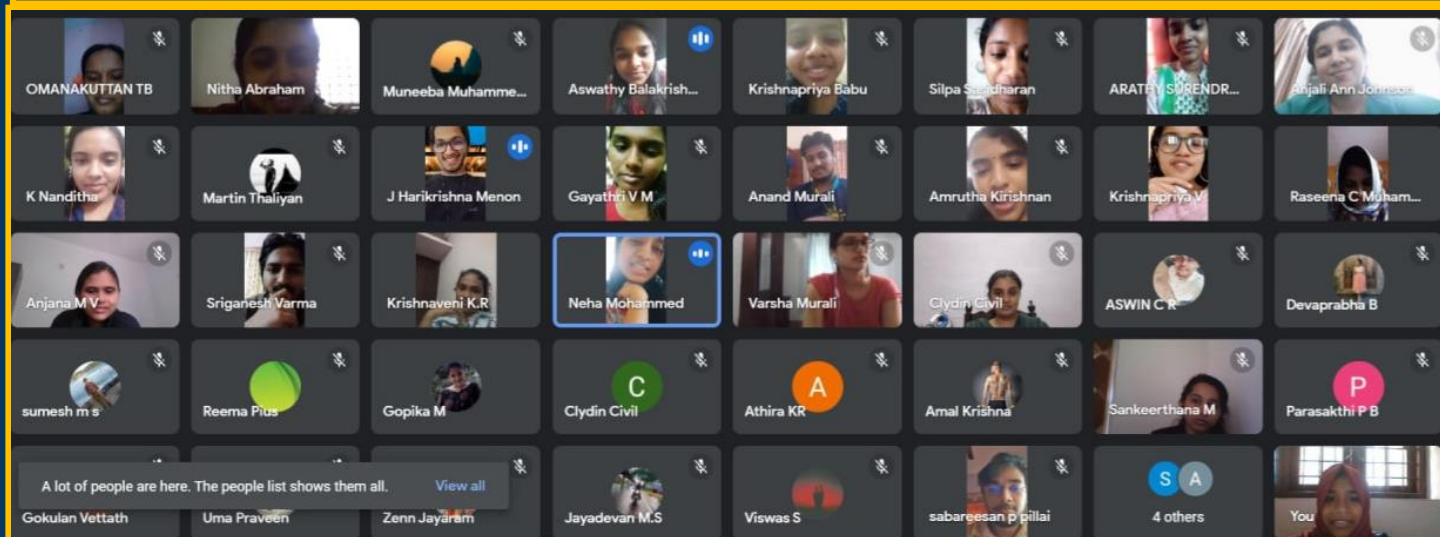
OMANAKUTTAN TB
Nitha Abraham
Muneeba Muhamme...
Aswathy Balakrish...
Krishnapriya Babu
Silpa Sasidharan
ARATHY SURENDR...
Anjali Ann Johnson

K Nanditha
Martin Thaliyan
J Harikrishna Menon
Gayathri V M
Anand Murali
Amrutha Kirishnan
Krishnapriya V
Raseena C Muham...

Anjana M V
Sriganesh Varma
Krishnaveni K.R
Neha Mohammed
Varsha Murali
Clydin Civil
ASWIN C R
Devaprabha B

sumesh m s
Reema Pius
Gopika M
C
Clydin Civil
A
Athira KR
Amal Krishna
Sankeerthana M
P
Parasakthi P B

A lot of people are here. The people list shows them all.
View all

Gokulan Vettath
Uma Praveen
Zenn Jayaram
Jayadevan M.S
Viswas S
sabareesan p pillai
S A
4 others
You